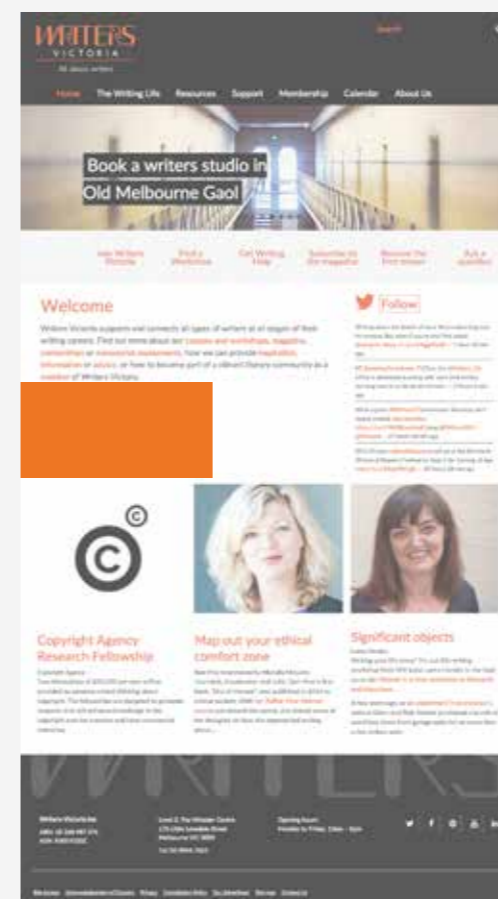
WRITERS
VICTORIA
All about writers

Search

Home The Writing Life Resources Support Membership Calendar About Us

Book a writers studio in
Old Melbourne Gaol

Join Writers Victoria
Find a Workshop
Get Writing Help
Subscribe to the magazine
Discover the First Stream
Ask a question

Welcome

Writers Victoria supports and connects all types of writers at all stages of their writing careers. Find out more about our courses and workshops, magazine, mentorships and manuscript assessments, how we can provide inspiration, information or advice, or how to become part of a vibrant literary community as a member of Writers Victoria.

Follow

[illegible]

Copyright Agency Research Fellowship

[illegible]

Map out your ethical comfort zone

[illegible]

Significant objects

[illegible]

Writers Victoria Inc

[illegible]

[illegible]

Opening hours
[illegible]

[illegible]